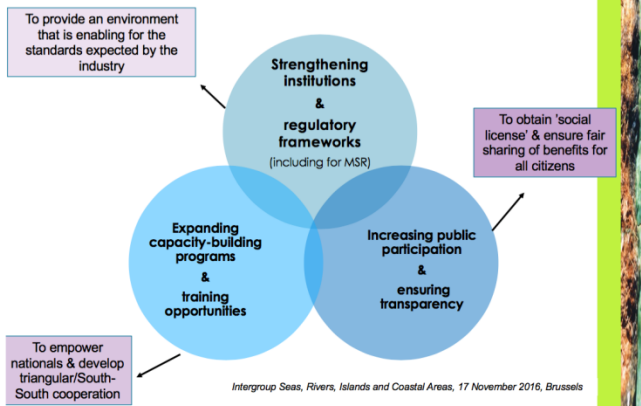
To provide an environment that is enabling for the standards expected by the industry

Strengthening institutions
&
regulatory frameworks
(including for MSR)

To obtain 'social license' & ensure fair sharing of benefits for all citizens

Expanding capacity-building programs
&
training opportunities

Increasing public participation
&
ensuring transparency

To empower nationals & develop triangular/South-South cooperation

Intergroup Seas, Rivers, Islands and Coastal Areas, 17 November 2016, Brussels